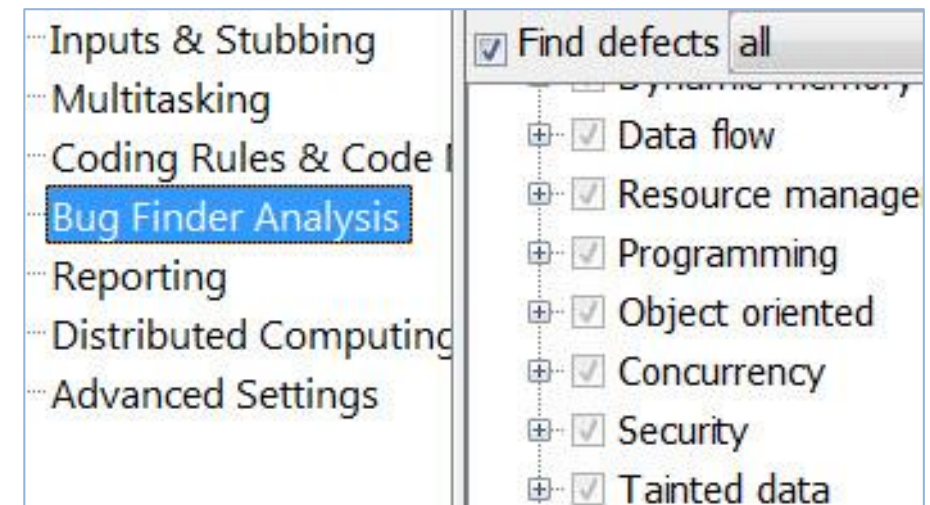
Inputs & Stubbing
Multitasking
Coding Rules & Code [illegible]
Bug Finder Analysis
Reporting
Distributed Computing
Advanced Settings

Find defects all
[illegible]
Data flow
Resource manage
Programming
Object oriented
Concurrency
Security
Tainted data